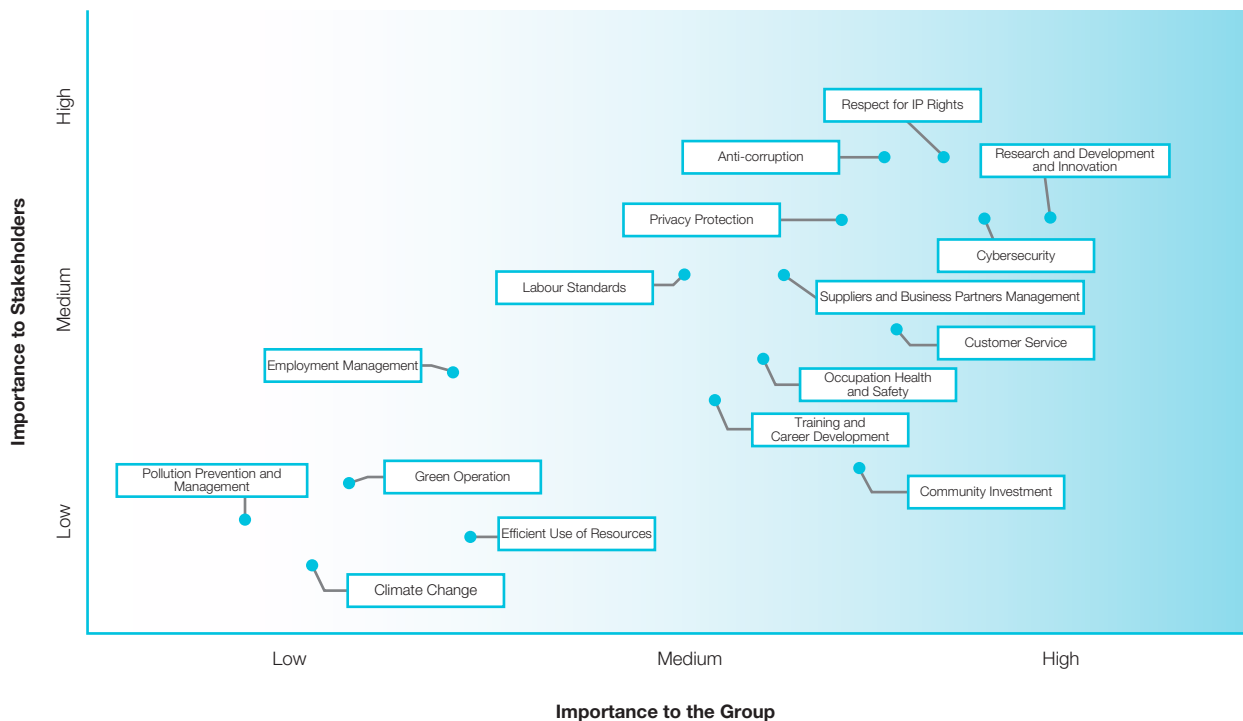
Importance to Stakeholders

High

Medium

Low

Respect for IP Rights

Anti-corruption

Research and Development and Innovation

Privacy Protection

Cybersecurity

Labour Standards

Suppliers and Business Partners Management

Customer Service

Employment Management

Occupation Health and Safety

Training and Career Development

Community Investment

Pollution Prevention and Management

Green Operation

Efficient Use of Resources

Climate Change

Low

Medium

High

Importance to the Group